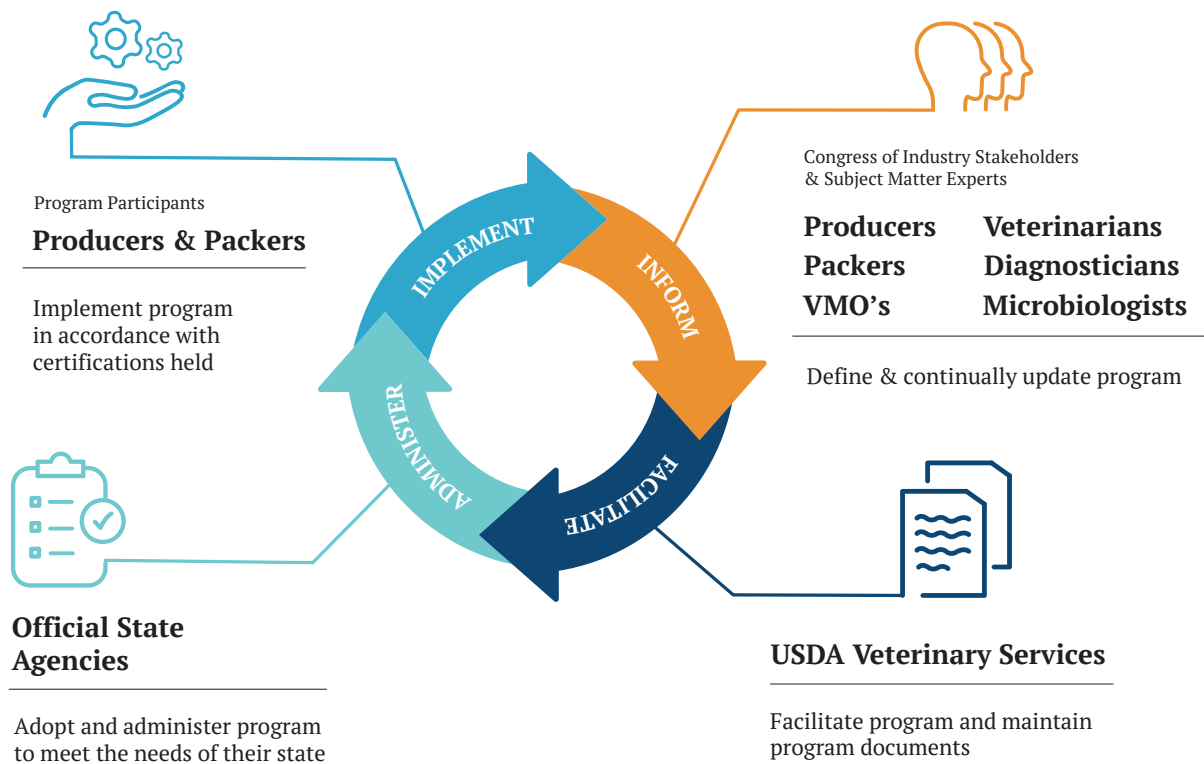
Program Participants

Producers & Packers

Implement program in accordance with certifications held

Congress of Industry Stakeholders & Subject Matter Experts

Producers
Packers
VMO's

Veterinarians
Diagnosticians
Microbiologists

Define & continually update program

IMPLEMENT

INFORM

FACILITATE

ADMINISTER

Official State Agencies

Adopt and administer program to meet the needs of their state

USDA Veterinary Services

Facilitate program and maintain program documents